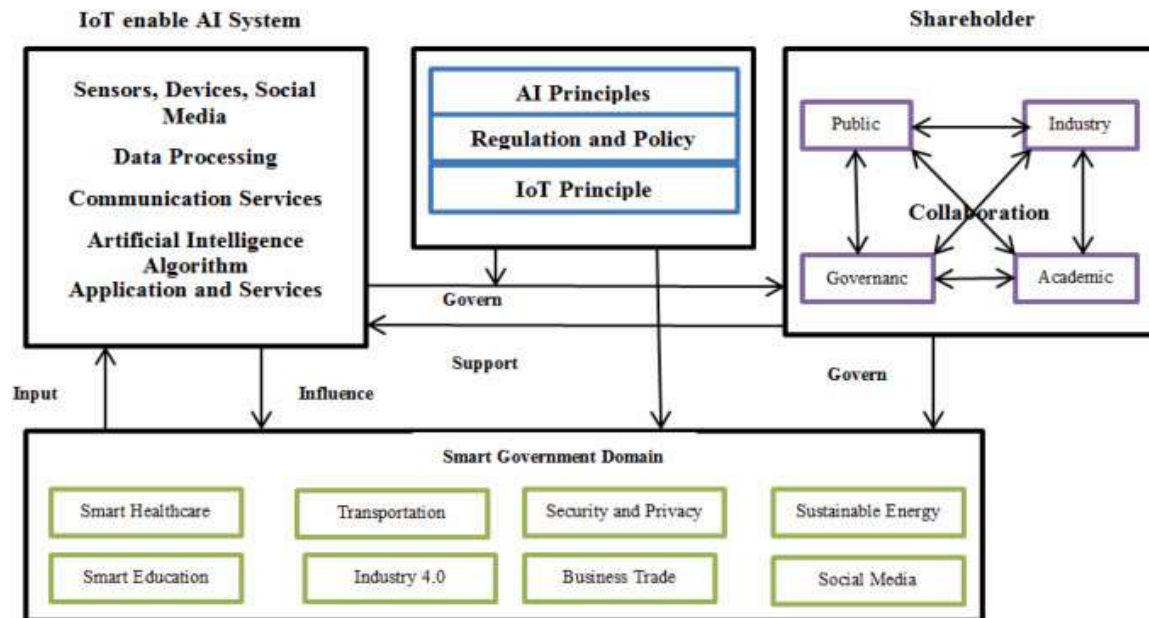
IoT enable AI System

Sensors, Devices, Social Media

Data Processing

Communication Services

Artificial Intelligence Algorithm

Application and Services

AI Principles

Regulation and Policy

IoT Principle

Shareholder

Public

Industry

Collaboration

Governanc

Academic

Govern

Support

Input

Influence

Govern

Smart Government Domain

Smart Healthcare

Transportation

Security and Privacy

Sustainable Energy

Smart Education

Industry 4.0

Business Trade

Social Media